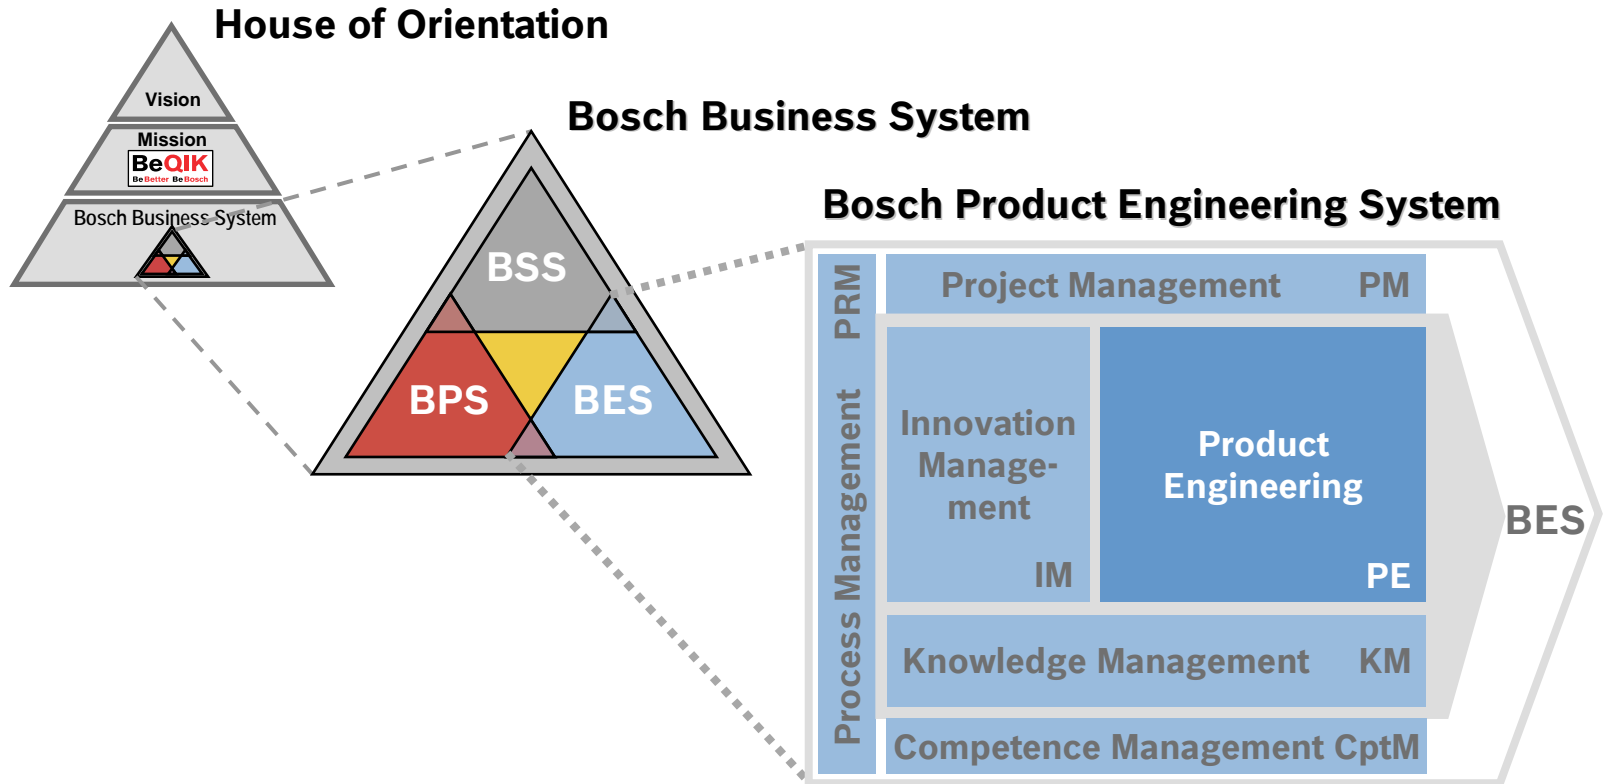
House of Orientation

Vision

Mission

BeQIK
Be Better Be Bosch

Bosch Business System

Bosch Business System

BSS

BPS

BES

Bosch Product Engineering System

PRM

Process Management

Project Management PM

Innovation Management IM

Product Engineering PE

Knowledge Management KM

Competence Management CptM

BES